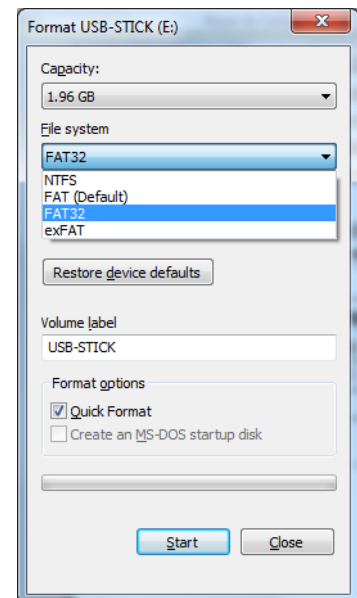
Format USB-STICK (E:)

Capacity:

1.96 GB

File system

FAT32

NTFS
FAT (Default)
FAT32
exFAT

Restore device defaults

Volume label

USB-STICK

Format options

Quick Format

Create an MS-DOS startup disk

Start

Close